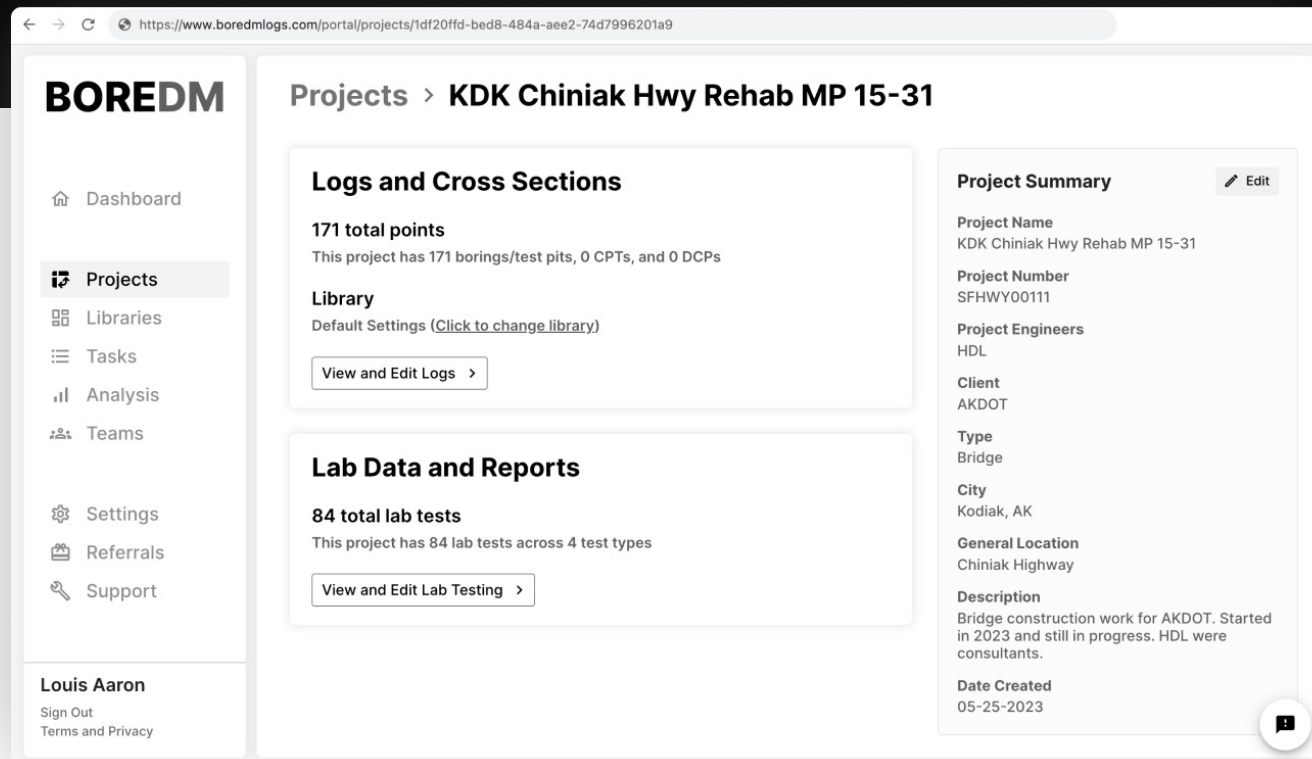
https://www.boredmlogs.com/portal/projects/1df20ffd-bed8-484a-aee2-74d7996201a9

BOREDM

Dashboard

Projects
Libraries
Tasks
Analysis
Teams

Settings
Referrals
Support

Louis Aaron
Sign Out
Terms and Privacy

Projects > KDK Chiniak Hwy Rehab MP 15-31

Logs and Cross Sections

171 total points
This project has 171 borings/test pits, 0 CPTs, and 0 DCPs

Library
Default Settings (Click to change library)

View and Edit Logs >

Lab Data and Reports

84 total lab tests
This project has 84 lab tests across 4 test types

View and Edit Lab Testing >

Project Summary
Edit

Project Name
KDK Chiniak Hwy Rehab MP 15-31

Project Number
SFHWY00111

Project Engineers
HDL

Client
AKDOT

Type
Bridge

City
Kodiak, AK

General Location
Chiniak Highway

Description
Bridge construction work for AKDOT. Started in 2023 and still in progress. HDL were consultants.

Date Created
05-25-2023